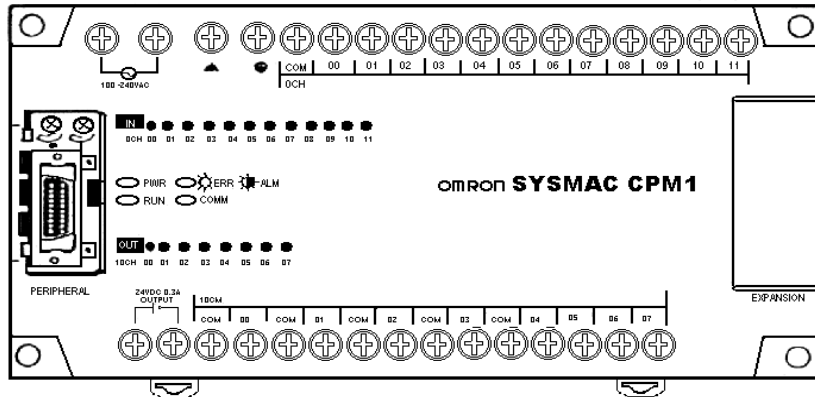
100-240VAC

COM 00 01 02 03 04 05 06 07 08 09 10 11

0CH

IN

0CH 00 01 02 03 04 05 06 07 08 09 10 11

PWR ERR ALM

RUN COMM

OMRON SYSMAC CPM1

OUT

10CH 00 01 02 03 04 05 06 07

PERIPHERAL

24VDC 0.3A OUTPUT

10CH

COM 00 COM 01 COM 02 COM 03 COM 04 05 06 07

EXPANSION